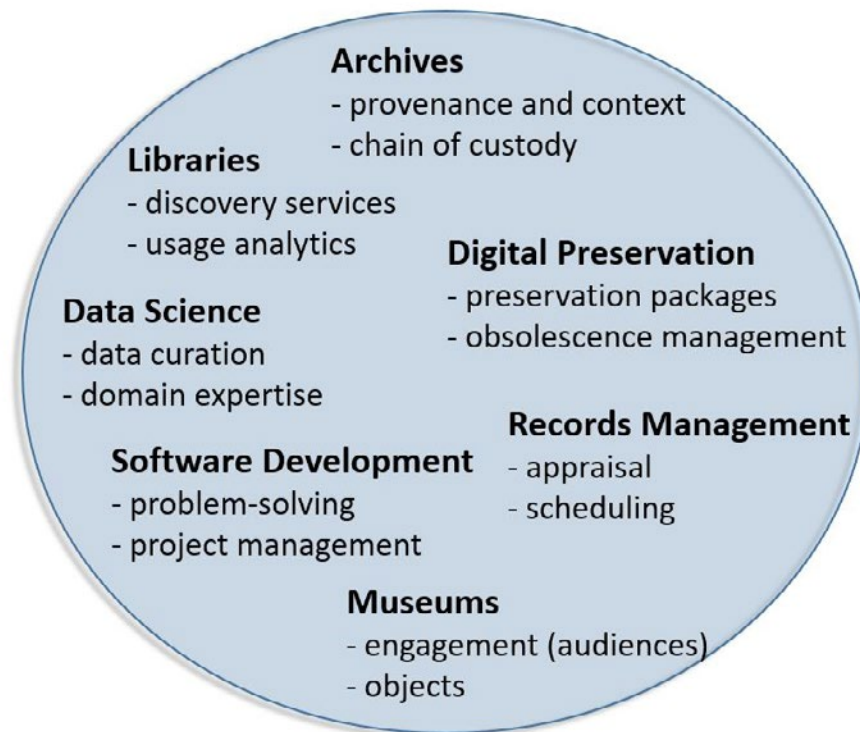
**Archives**
- provenance and context
- chain of custody

**Libraries**
- discovery services
- usage analytics

**Digital Preservation**
- preservation packages
- obsolescence management

**Data Science**
- data curation
- domain expertise

**Records Management**
- appraisal
- scheduling

**Software Development**
- problem-solving
- project management

**Museums**
- engagement (audiences)
- objects